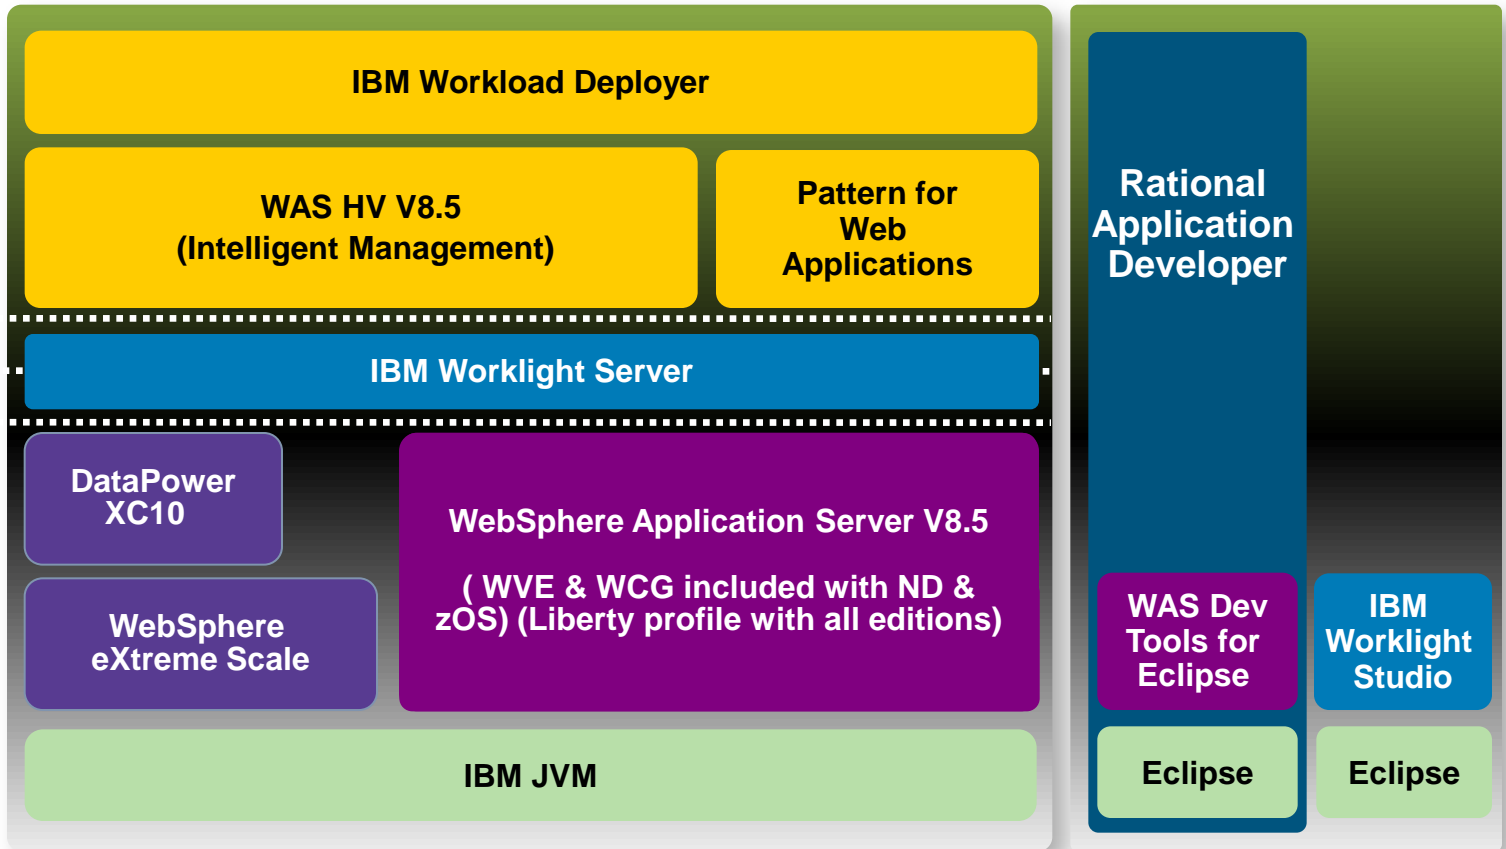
IBM Workload Deployer

WAS HV V8.5
(Intelligent Management)

Pattern for Web Applications

IBM Worklight Server

DataPower XC10

WebSphere eXtreme Scale

WebSphere Application Server V8.5

( WVE & WCG included with ND & zOS) (Liberty profile with all editions)

IBM JVM

Rational Application Developer

WAS Dev Tools for Eclipse

IBM Worklight Studio

Eclipse

Eclipse